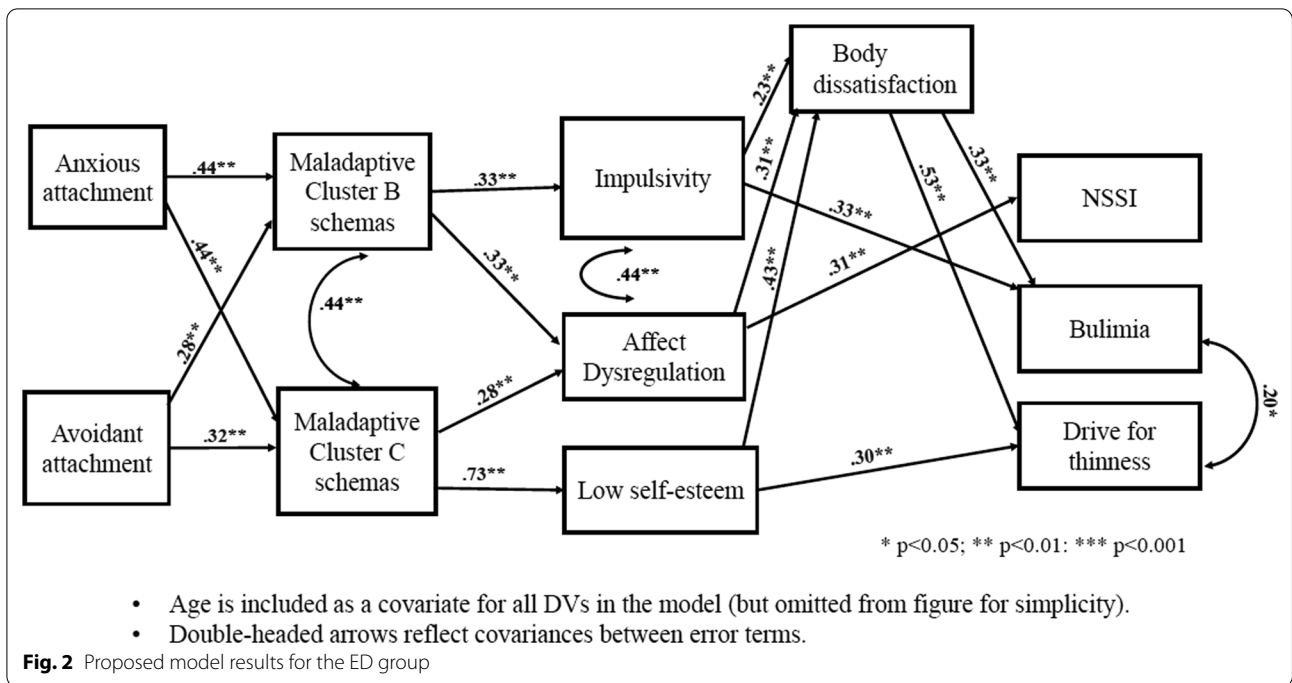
Anxious attachment

.44**

Maladaptive Cluster B schemas

.33**

Impulsivity

.23**

Body dissatisfaction

.33**

NSSI

.44**

.28**

.44**

.33**

.44**

.31**

.33**

.53**

.31**

.43**

Affect Dysregulation

Bulimia

.20*

Avoidant attachment

.32**

Maladaptive Cluster C schemas

.28**

.73**

Low self-esteem

.30**

Drive for thinness

* p<0.05; ** p<0.01: *** p<0.001

• Age is included as a covariate for all DVs in the model (but omitted from figure for simplicity).
• Double-headed arrows reflect covariances between error terms.

**Fig. 2** Proposed model results for the ED group